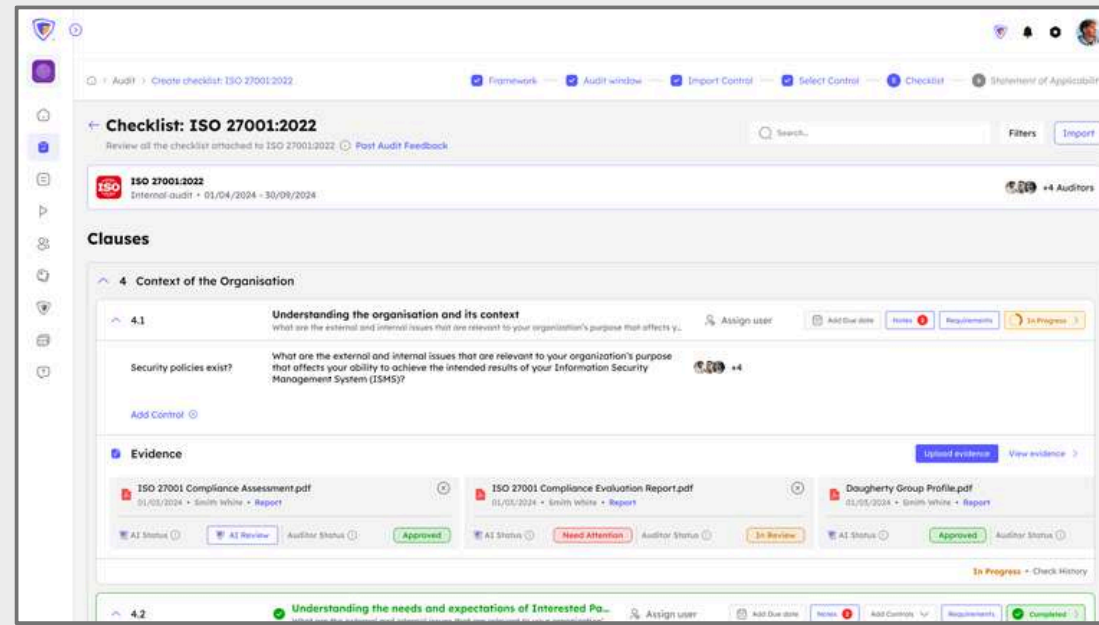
Audit > Create checklist: ISO 27001:2022

Framework — Audit window — Import Control — Select Control — Checklist — Statement of Applicabilit

← Checklist: ISO 27001:2022

Review all the checklist attached to ISO 27001:2022 ⓘ Post Audit Feedback

Search...

Filters

Import

ISO

ISO 27001:2022

Internal audit • 01/04/2024 - 30/09/2024

+4 Auditors

Clauses

4 Context of the Organisation

4.1

Understanding the organisation and its context

What are the external and internal issues that are relevant to your organization's purpose that affects y...

Assign user

Add Due date

Notes 3

Requirements

In Progress

Security policies exist?

What are the external and internal issues that are relevant to your organization's purpose that affects your ability to achieve the intended results of your Information Security Management System (ISMS)?

+4

Add Control

Evidence

Upload evidence

View evidence

ISO 27001 Compliance Assessment.pdf

01/01/2024 • Smith White • Report

AI Status ⓘ

AI Review

Auditor Status ⓘ

Approved

ISO 27001 Compliance Evaluation Report.pdf

01/01/2024 • Smith White • Report

AI Status ⓘ

Need Attention

Auditor Status ⓘ

In Review

Daugherty Group Profile.pdf

01/05/2024 • Smith White • Report

AI Status ⓘ

Approved

Auditor Status ⓘ

In Progress • Check History

4.2

Understanding the needs and expectations of Interested Pa...

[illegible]

Assign user

Add Due date

Notes 3

Add Controls

Requirements

Completed